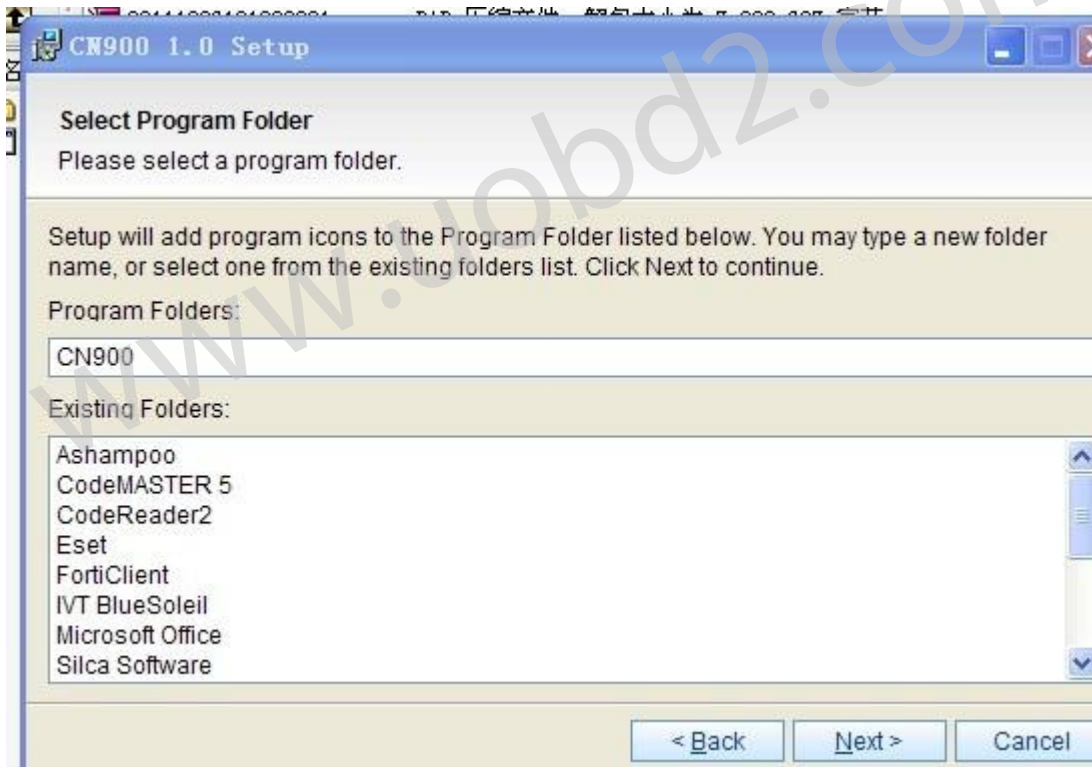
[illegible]

CN900 1.0 Setup

Select Program Folder

Please select a program folder.

Setup will add program icons to the Program Folder listed below. You may type a new folder name, or select one from the existing folders list. Click Next to continue.

Program Folders:

CN900

Existing Folders:

Ashampoo
CodeMASTER 5
CodeReader2
Eset
FortiClient
IVT BlueSoleil
Microsoft Office
Silca Software

< Back
Next >
Cancel

www.uobd2.com